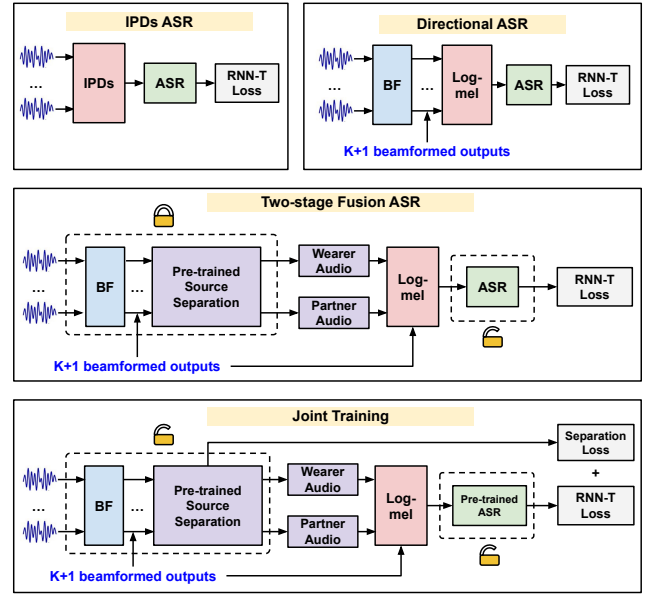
IPDs ASR

...

IPDs

ASR

RNN-T Loss

Directional ASR

...

BF

...

Log-mel

ASR

RNN-T Loss

K+1 beamformed outputs

Two-stage Fusion ASR

...

BF

...

Pre-trained Source Separation

Wearer Audio

Partner Audio

Log-mel

ASR

RNN-T Loss

K+1 beamformed outputs

Joint Training

...

BF

...

Pre-trained Source Separation

Wearer Audio

Partner Audio

Log-mel

Pre-trained ASR

Separation Loss

+

RNN-T Loss

K+1 beamformed outputs